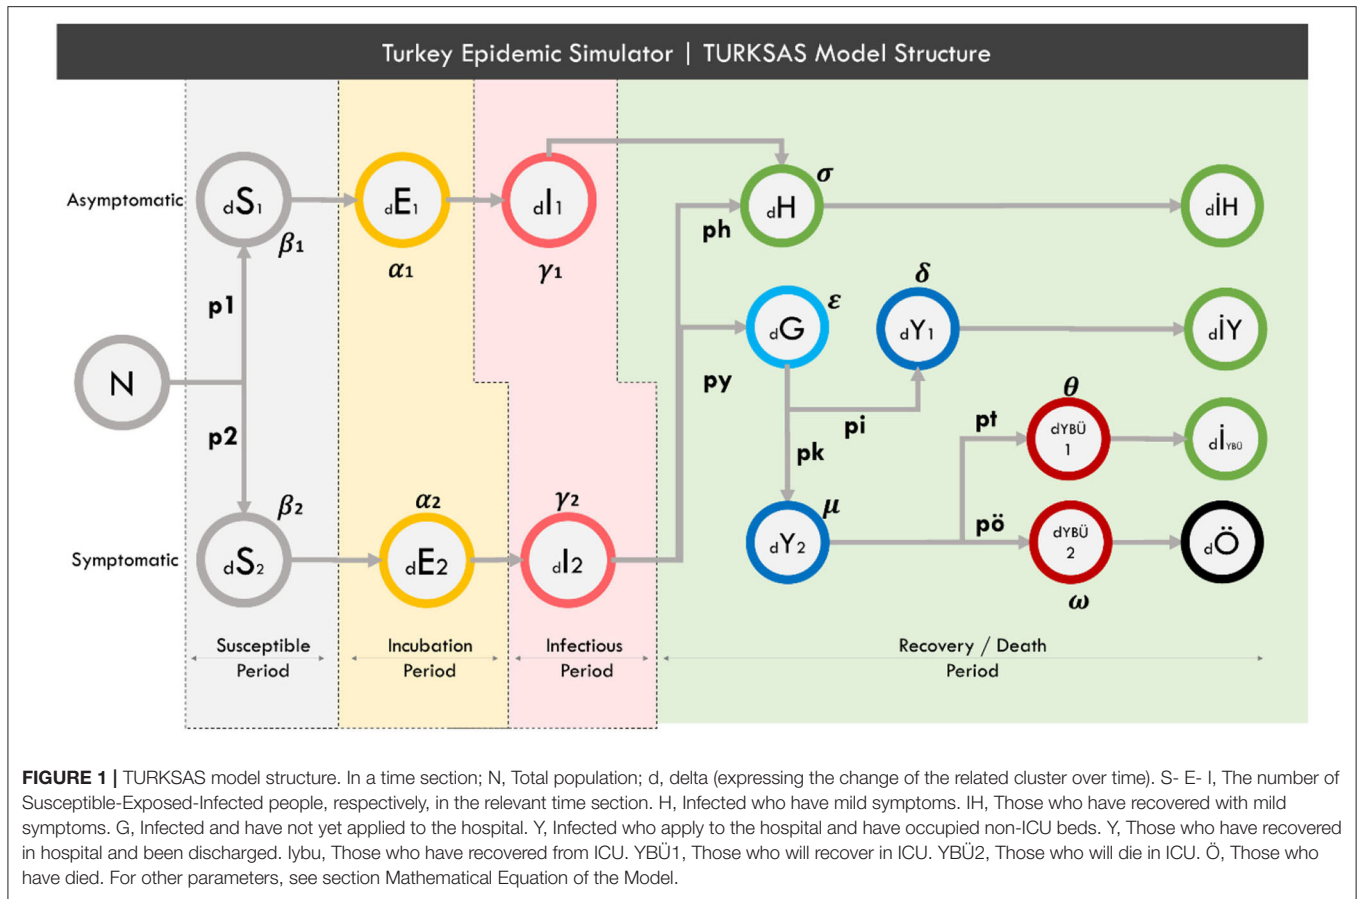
Turkey Epidemic Simulator | TURKSAS Model Structure

Asymptomatic

$_dS_1$

$\beta_1$

$_dE_1$

$\alpha_1$

$_dI_1$

$\gamma_1$

$_dH$

$\sigma$

ph

$_dİH$

p1

N

$_dG$

$\varepsilon$

$_dY_1$

$\delta$

$_dİY$

py

p2

pi

pt

$\theta$

$_dYBÜ$ 1

$_dİ_{YBÜ}$

pk

$\beta_2$

$\alpha_2$

$\gamma_2$

$\mu$

Symptomatic

$_dS_2$

$_dE_2$

$_dI_2$

$_dY_2$

pö

$_dYBÜ$ 2

$_dÖ$

$\omega$

Susceptible Period

Incubation Period

Infectious Period

Recovery / Death Period

FIGURE 1 | TURKSAS model structure. In a time section; N, Total population; d, delta (expressing the change of the related cluster over time). S- E- I, The number of Susceptible-Exposed-Infected people, respectively, in the relevant time section. H, Infected who have mild symptoms. IH, Those who have recovered with mild symptoms. G, Infected and have not yet applied to the hospital. Y, Infected who apply to the hospital and have occupied non-ICU beds. Y, Those who have recovered in hospital and been discharged. Iybu, Those who have recovered from ICU. YBÜ1, Those who will recover in ICU. YBÜ2, Those who will die in ICU. Ö, Those who have died. For other parameters, see section Mathematical Equation of the Model.